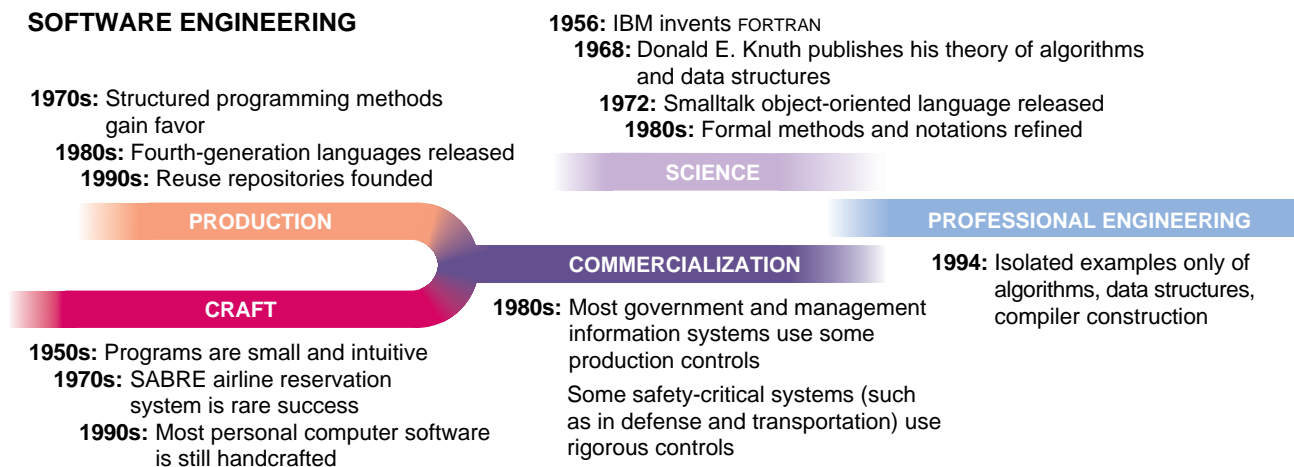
SOFTWARE ENGINEERING

1970s: Structured programming methods gain favor
1980s: Fourth-generation languages released
1990s: Reuse repositories founded

1956: IBM invents FORTRAN
1968: Donald E. Knuth publishes his theory of algorithms and data structures
1972: Smalltalk object-oriented language released
1980s: Formal methods and notations refined

SCIENCE

PRODUCTION

PROFESSIONAL ENGINEERING

COMMERCIALIZATION

1994: Isolated examples only of algorithms, data structures, compiler construction

CRAFT

1980s: Most government and management information systems use some production controls

Some safety-critical systems (such as in defense and transportation) use rigorous controls

1950s: Programs are small and intuitive
1970s: SABRE airline reservation system is rare success
1990s: Most personal computer software is still handcrafted